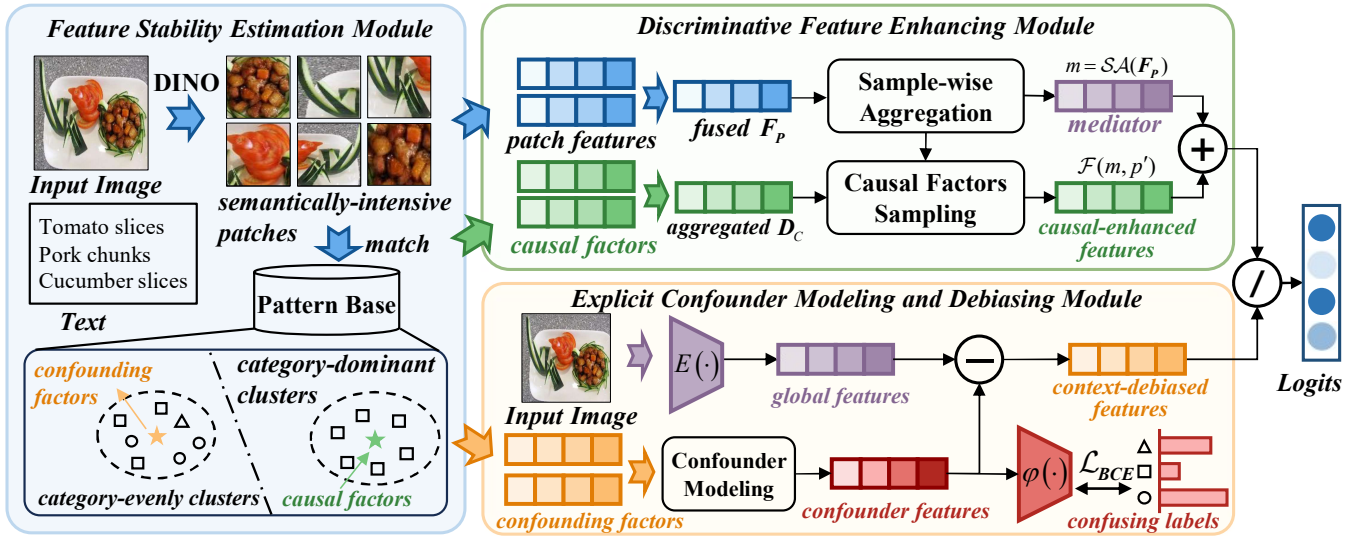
Feature Stability Estimation Module

DINO

Input Image

semantically-intensive patches

Tomato slices
Pork chunks
Cucumber slices

match

Text

Pattern Base

confounding factors

category-dominant clusters

category-evenly clusters

causal factors

Discriminative Feature Enhancing Module

patch features

fused $F_P$

Sample-wise Aggregation

$m = \mathcal{SA}(\boldsymbol{F_P})$

mediator

causal factors

aggregated $D_C$

Causal Factors Sampling

$\mathcal{F}(m, p')$

causal-enhanced features

Explicit Confounder Modeling and Debiasing Module

Input Image

$E(\cdot)$

global features

context-debiased features

Logits

confounding factors

Confounder Modeling

confounder features

$\varphi(\cdot)$

$\mathcal{L}_{BCE}$

confusing labels